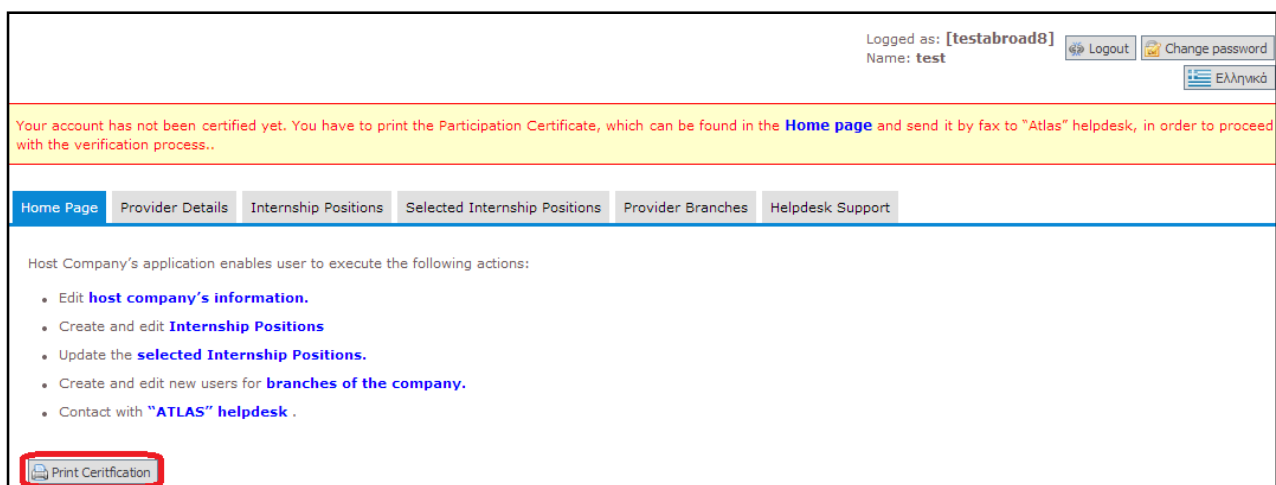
Logged as: [testabroad8]
Name: test

Logout
Change password
Ελληνικά

Your account has not been certified yet. You have to print the Participation Certificate, which can be found in the Home page and send it by fax to "Atlas" helpdesk, in order to proceed with the verification process..

Home Page | Provider Details | Internship Positions | Selected Internship Positions | Provider Branches | Helpdesk Support

Host Company's application enables user to execute the following actions:

- Edit host company's information.
- Create and edit Internship Positions
- Update the selected Internship Positions.
- Create and edit new users for branches of the company.
- Contact with "ATLAS" helpdesk .

Print Ceritfication